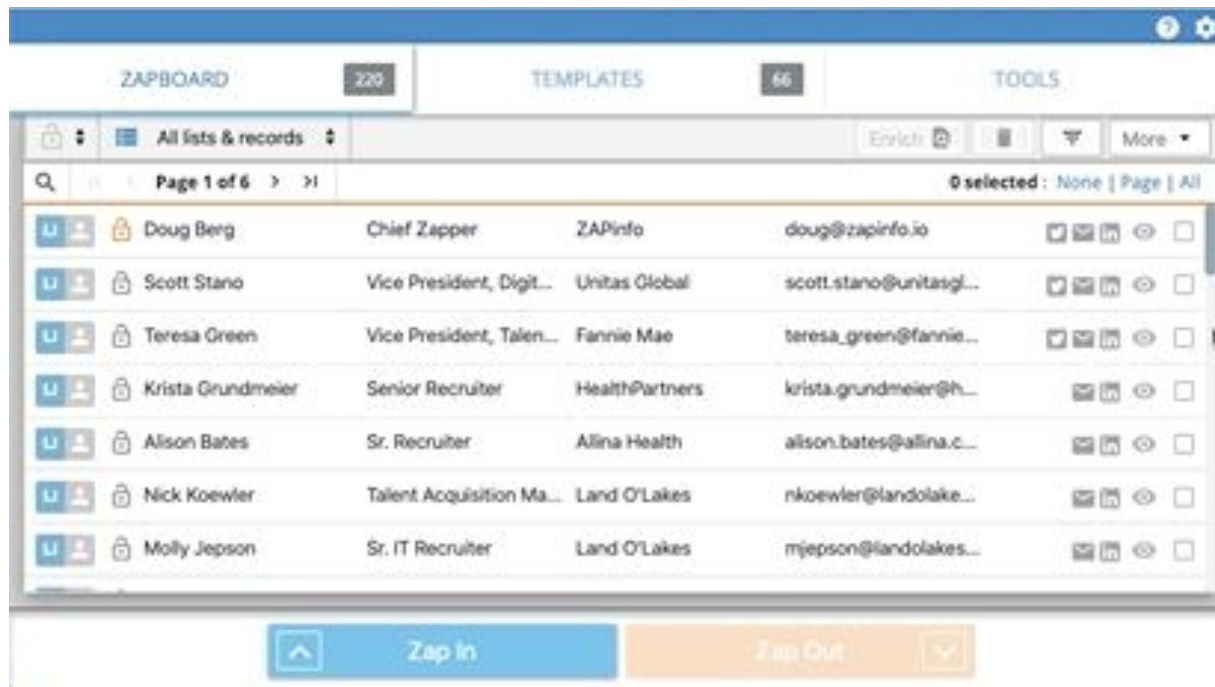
ZAPBOARD 220
TEMPLATES 66
TOOLS

All lists & records
Enrich
More

Page 1 of 6
0 selected : None | Page | All

| | | | |
|---|---|---|---|
| Doug Berg | Chief Zapper | ZAPinfo | doug@zapinfo.io |
| Scott Stano | Vice President, Digit... | Unitas Global | scott.stano@unitasgl... |
| Teresa Green | Vice President, Talen... | Fannie Mae | teresa_green@fannie... |
| Krista Grundmeier | Senior Recruiter | HealthPartners | krista.grundmeier@h... |
| Alison Bates | Sr. Recruiter | Allina Health | alison.bates@allina.c... |
| Nick Koewler | Talent Acquisition Ma... | Land O'Lakes | nkoewler@landolake... |
| Molly Jepson | Sr. IT Recruiter | Land O'Lakes | mjepson@landolakes... |

Zap In
Zap Out